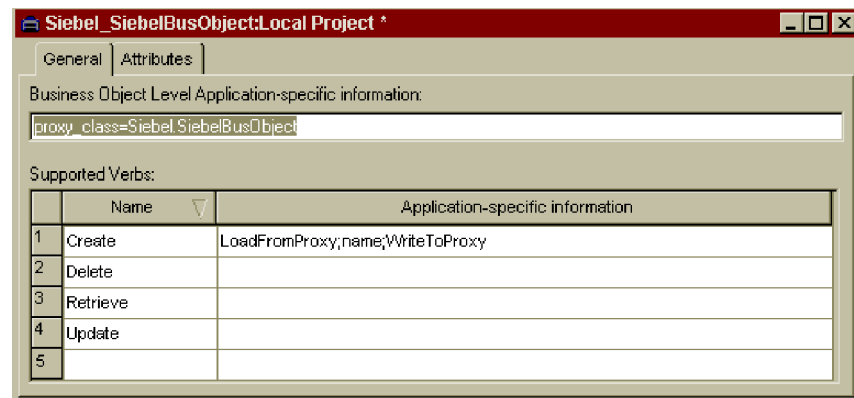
Siebel_SiebelBusObject:Local Project *

General | Attributes

Business Object Level Application-specific information:

proxy_class=Siebel.SiebelBusObject

Supported Verbs:

| | Name | Application-specific information |
|---|---|---|
| 1 | Create | LoadFromProxy;name;WriteToProxy |
| 2 | Delete | |
| 3 | Retrieve | |
| 4 | Update | |
| 5 | | |